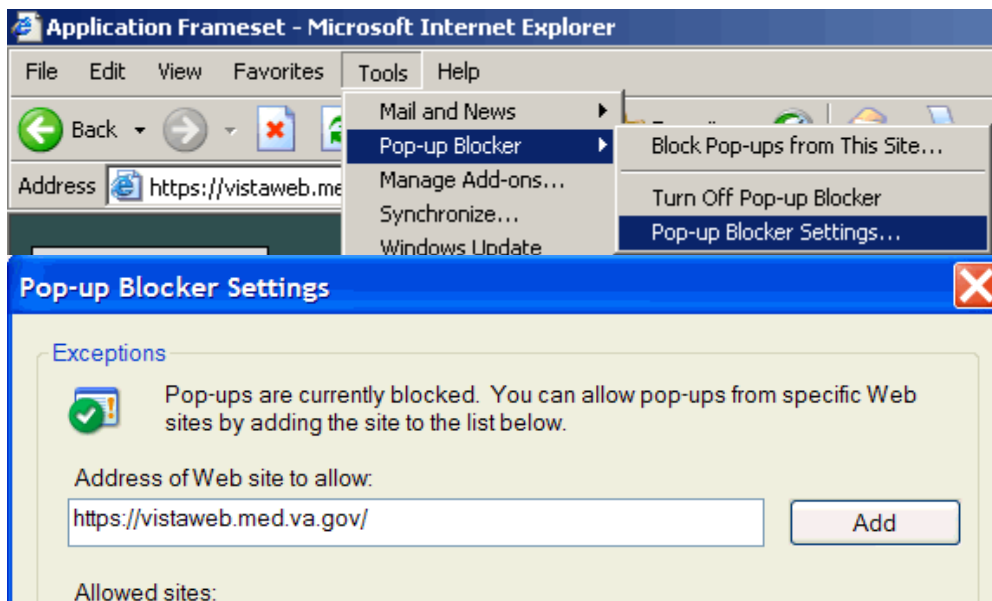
Application Frameset - Microsoft Internet Explorer

File Edit View Favorites Tools Help

Back

Address https://vistaweb.me

Mail and News
Pop-up Blocker
Manage Add-ons...
Synchronize...
Windows Update

Block Pop-ups from This Site...
Turn Off Pop-up Blocker
Pop-up Blocker Settings...

Pop-up Blocker Settings

Exceptions

Pop-ups are currently blocked. You can allow pop-ups from specific Web sites by adding the site to the list below.

Address of Web site to allow:

https://vistaweb.med.va.gov/

Add

Allowed sites: